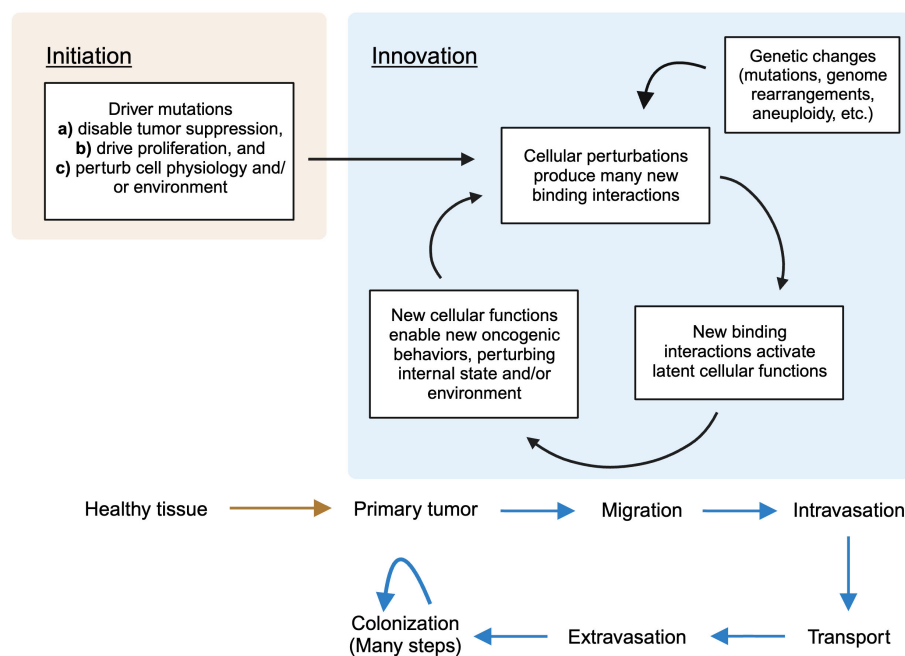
Initiation

Driver mutations
a) disable tumor suppression,
b) drive proliferation, and
c) perturb cell physiology and/or environment

Innovation

Genetic changes (mutations, genome rearrangements, aneuploidy, etc.)

Cellular perturbations produce many new binding interactions

New binding interactions activate latent cellular functions

New cellular functions enable new oncogenic behaviors, perturbing internal state and/or environment

Healthy tissue

Primary tumor

Migration

Intravasation

Transport

Extravasation

Colonization (Many steps)